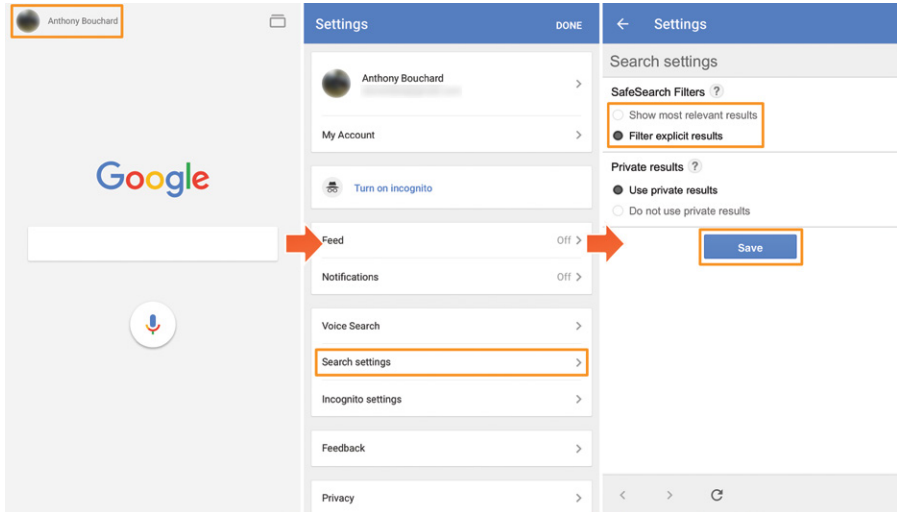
Anthony Bouchard

Google

Settings DONE

Anthony Bouchard
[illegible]

My Account

Turn on incognito

Feed Off

Notifications Off

Voice Search

Search settings

Incognito settings

Feedback

Privacy

Settings

Search settings

SafeSearch Filters ?

Show most relevant results

Filter explicit results

Private results ?

Use private results

Do not use private results

Save